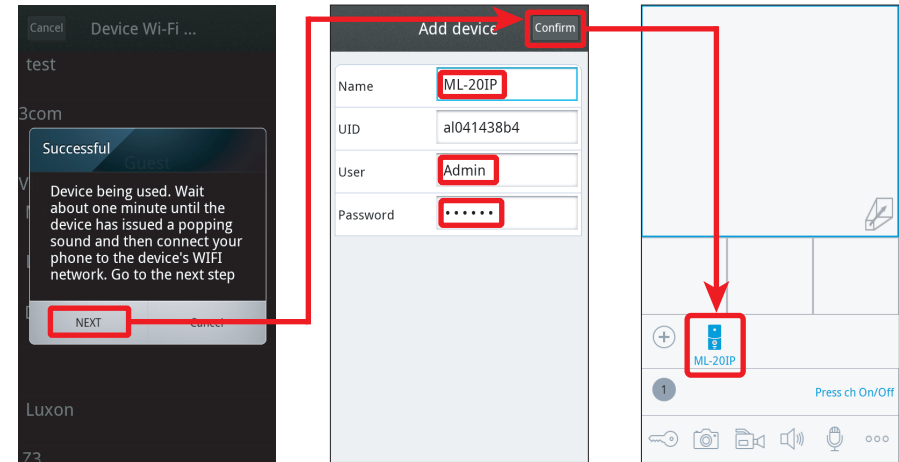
Cancel Device Wi-Fi ...

test

3com

Successful

Guest

Device being used. Wait about one minute until the device has issued a popping sound and then connect your phone to the device's WIFI network. Go to the next step

NEXT

Cancel

Luxon

73

Add device

Confirm

| Name | ML-20IP |
|---|---|
| UID | al041438b4 |
| User | Admin |
| Password | •••••• |

ML-20IP

1

Press ch On/Off